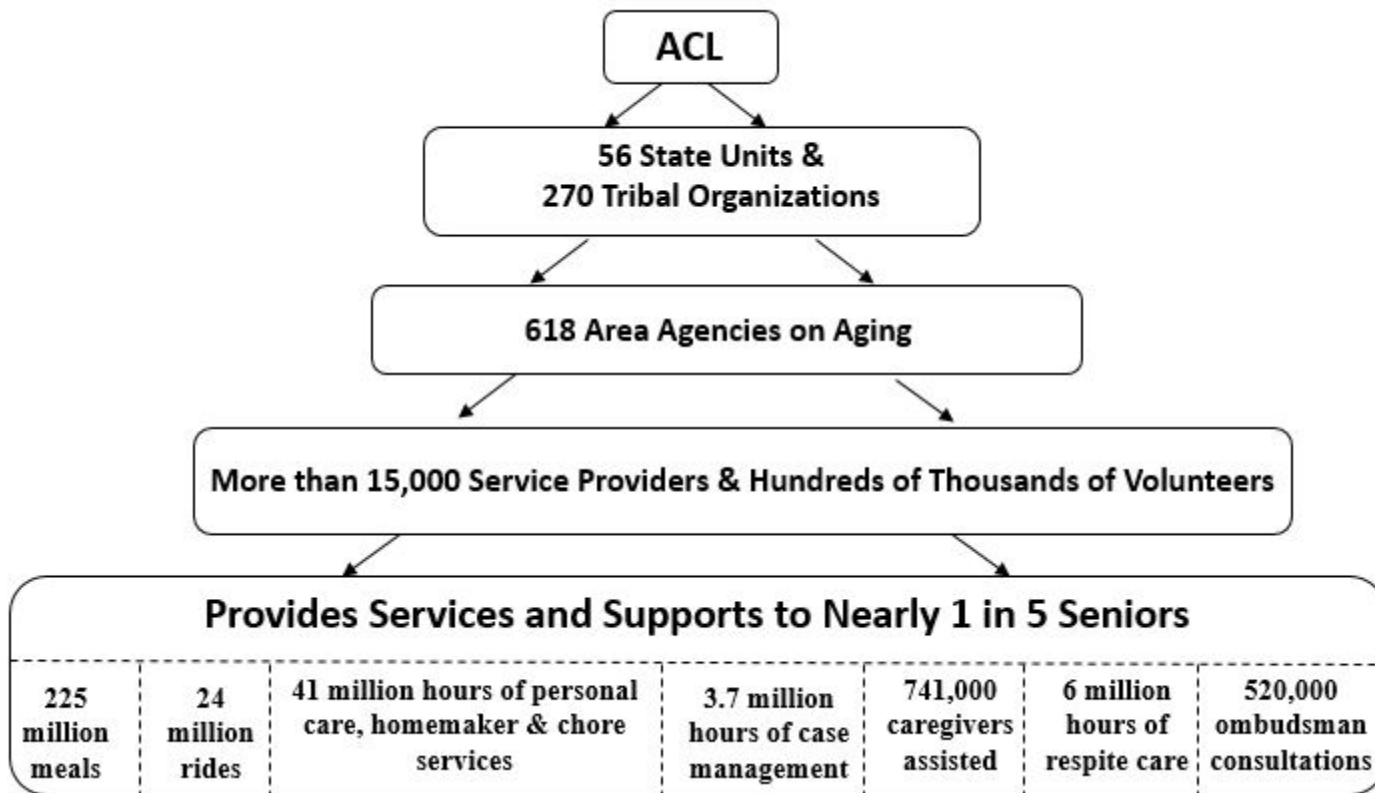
ACL

56 State Units &
270 Tribal Organizations

618 Area Agencies on Aging

More than 15,000 Service Providers & Hundreds of Thousands of Volunteers

Provides Services and Supports to Nearly 1 in 5 Seniors

| 225 million meals | 24 million rides | 41 million hours of personal care, homemaker & chore services | 3.7 million hours of case management | 741,000 caregivers assisted | 6 million hours of respite care | 520,000 ombudsman consultations |
|---|---|---|---|---|---|---|